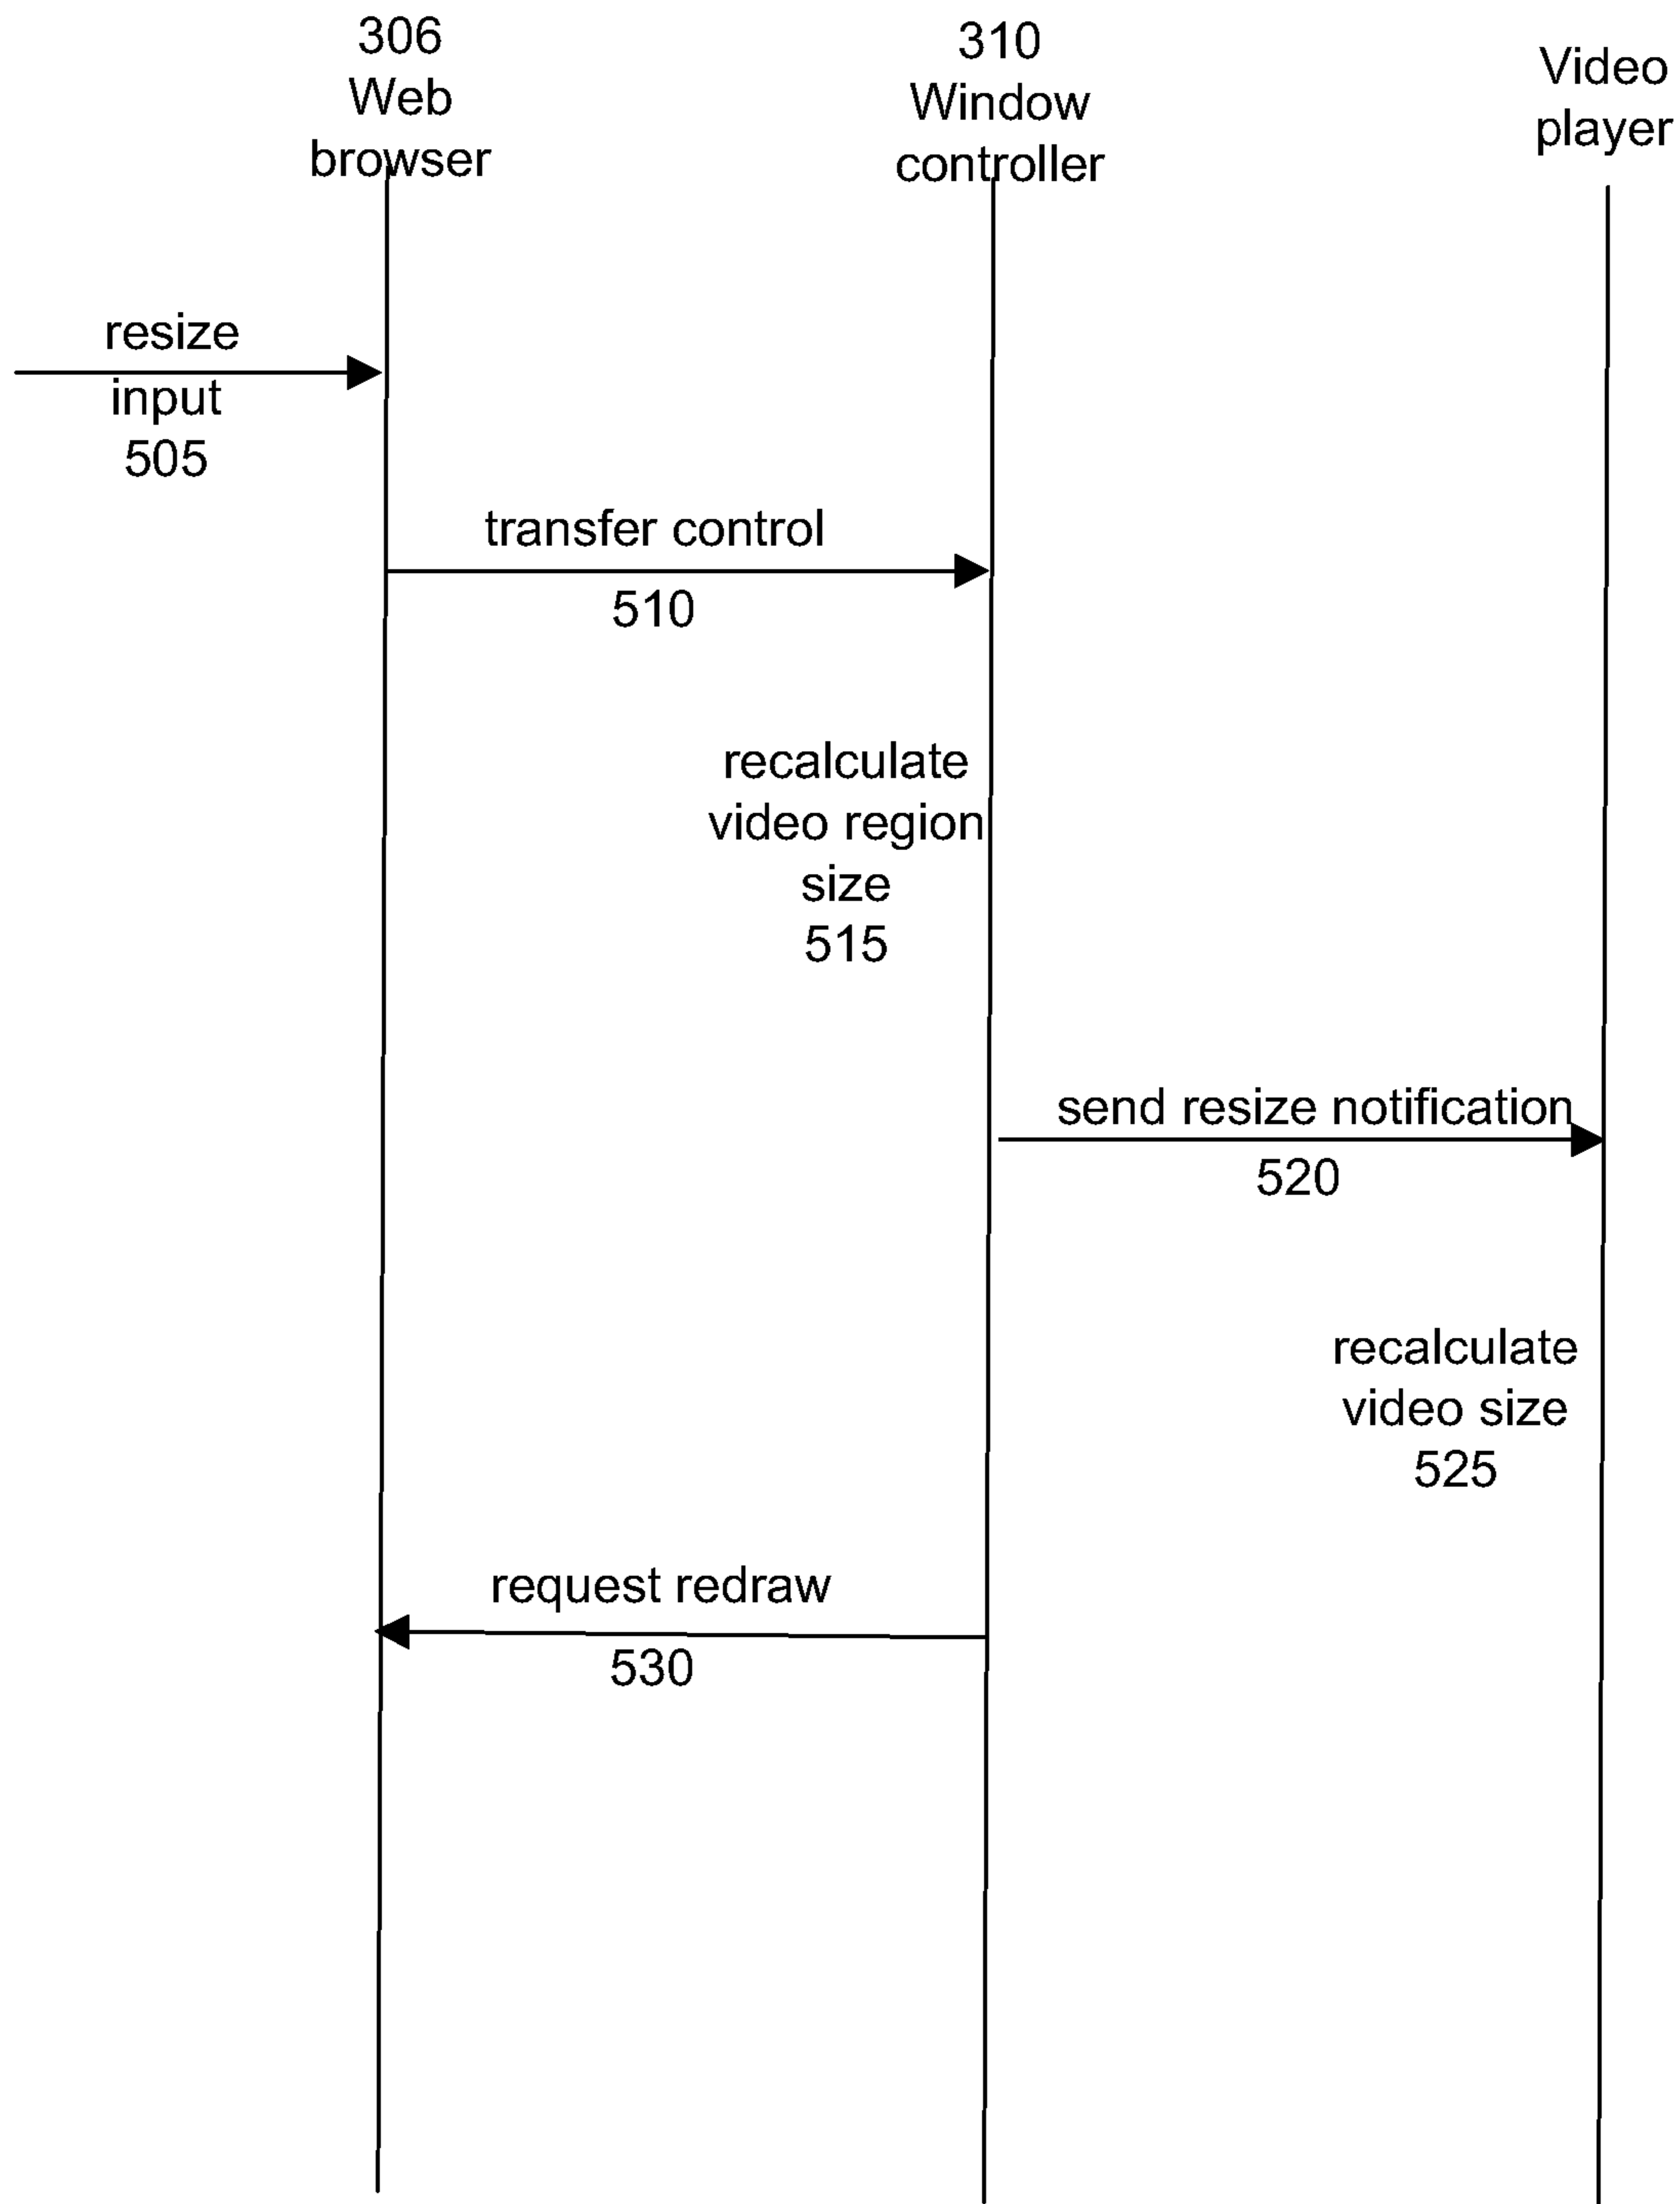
306
Web
browser

310
Window
controller

Video
player

resize
input
505

transfer control
510

recalculate
video region
size
515

send resize notification
520

recalculate
video size
525

request redraw
530